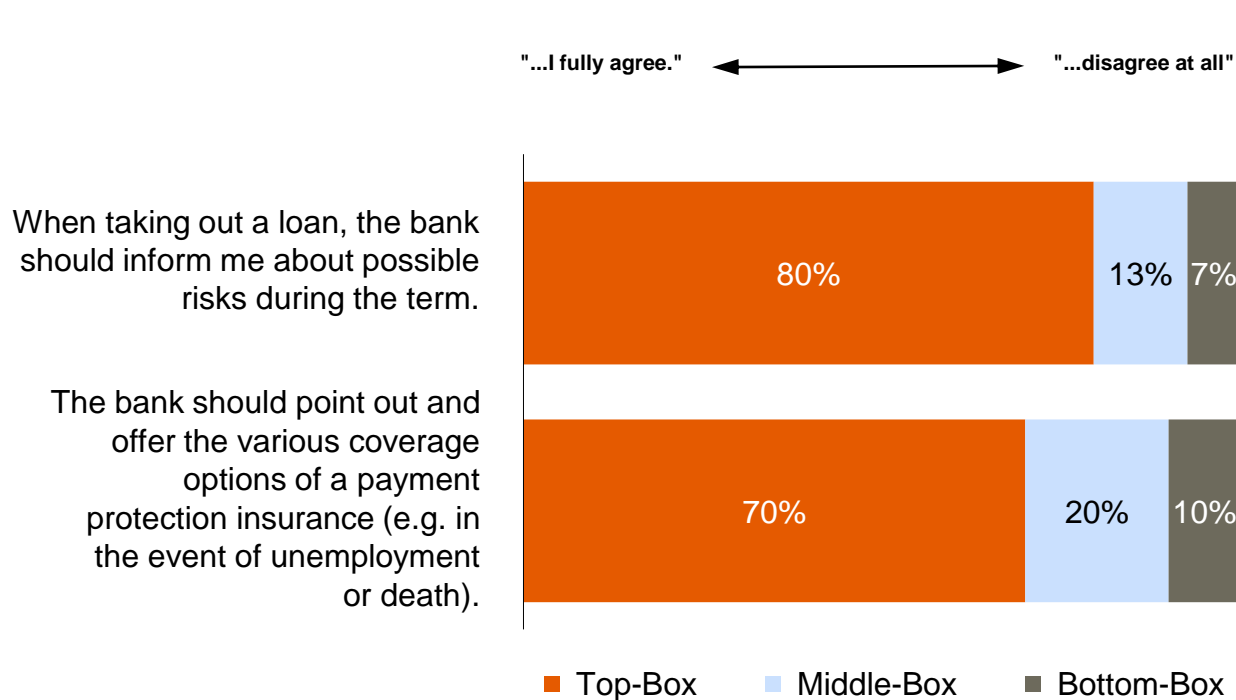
"...I fully agree."

"...disagree at all"

When taking out a loan, the bank should inform me about possible risks during the term.

80%

13%

7%

The bank should point out and offer the various coverage options of a payment protection insurance (e.g. in the event of unemployment or death).

70%

20%

10%

Top-Box

Middle-Box

Bottom-Box